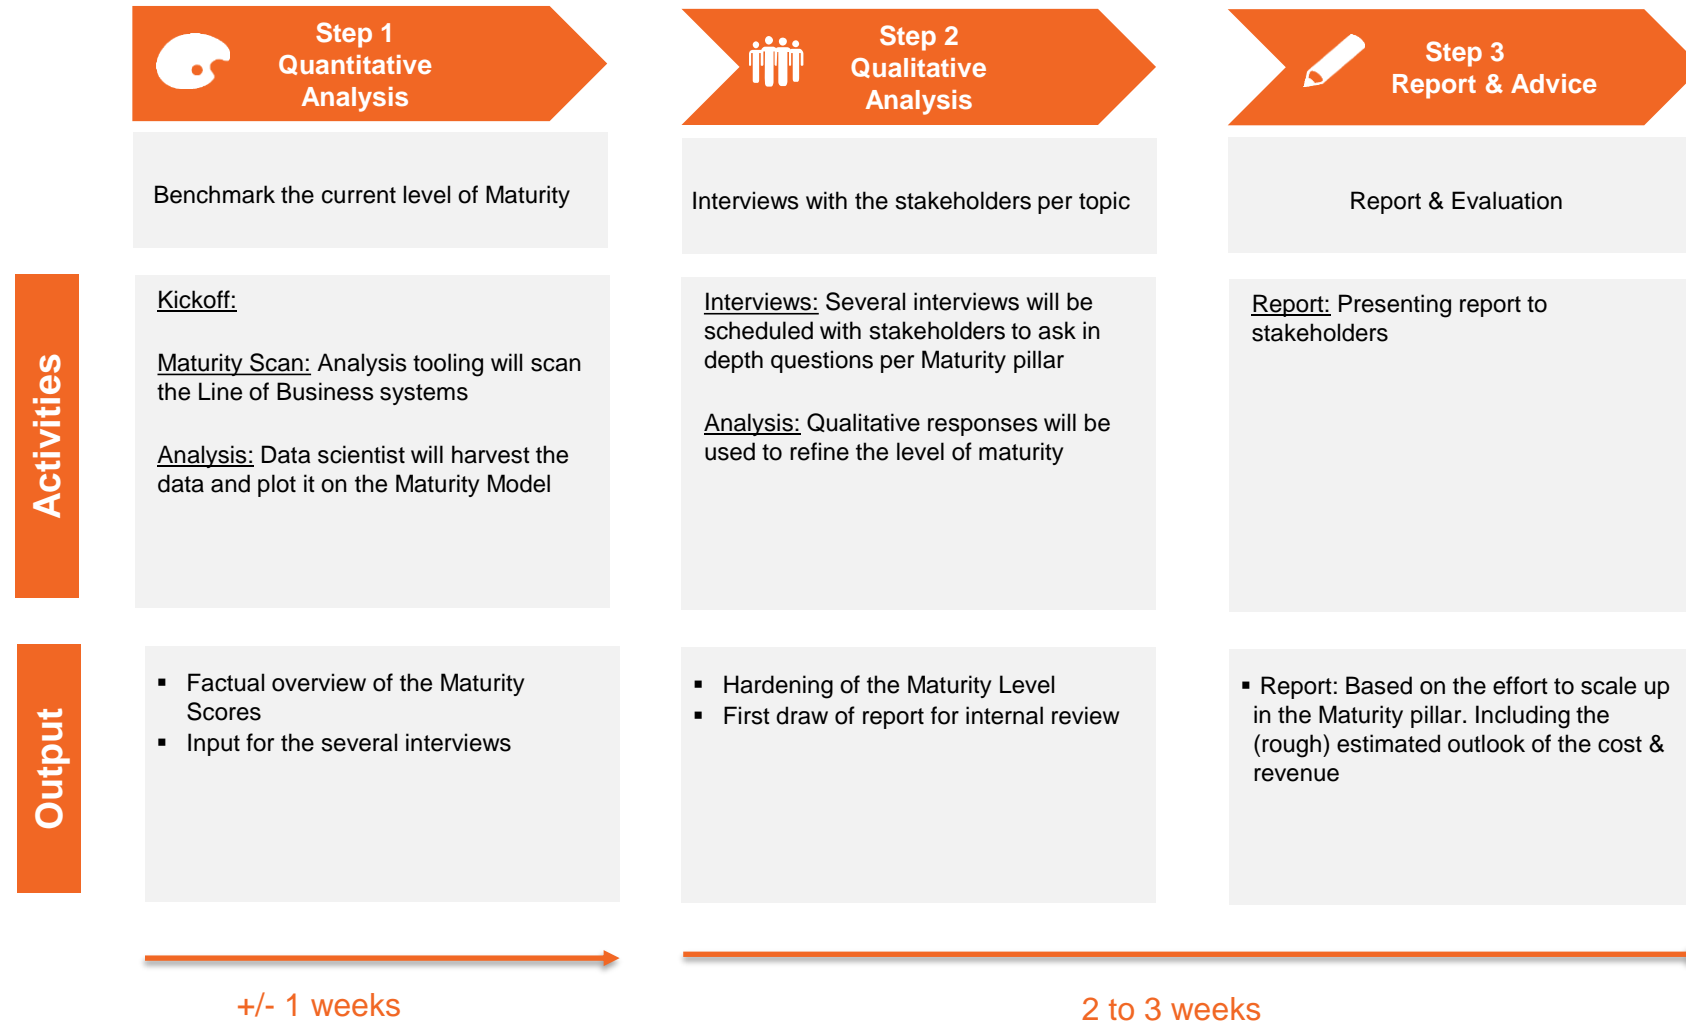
Step 1
Quantitative
Analysis

Step 2
Qualitative
Analysis

Step 3
Report & Advice

Benchmark the current level of Maturity

Interviews with the stakeholders per topic

Report & Evaluation

Activities

Kickoff:

Maturity Scan: Analysis tooling will scan the Line of Business systems

Analysis: Data scientist will harvest the data and plot it on the Maturity Model

Interviews: Several interviews will be scheduled with stakeholders to ask in depth questions per Maturity pillar

Analysis: Qualitative responses will be used to refine the level of maturity

Report: Presenting report to stakeholders

Output

▪ Factual overview of the Maturity Scores
▪ Input for the several interviews

▪ Hardening of the Maturity Level
▪ First draw of report for internal review

▪ Report: Based on the effort to scale up in the Maturity pillar. Including the (rough) estimated outlook of the cost & revenue

+/- 1 weeks

2 to 3 weeks